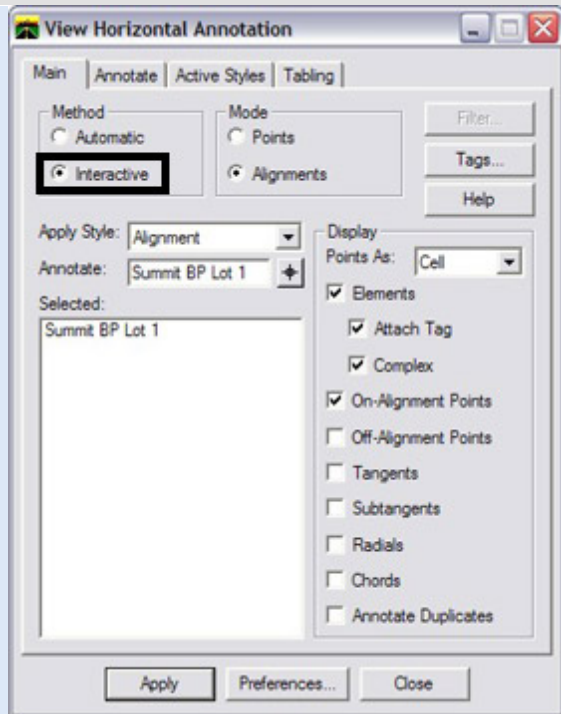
View Horizontal Annotation

Main | Annotate | Active Styles | Tabling

Method
Automatic
Interactive

Mode
Points
Alignments

Filter...
Tags...
Help

Apply Style: Alignment
Annotate: Summit BP Lot 1
Selected:
Summit BP Lot 1

Display
Points As: Cell
Elements
Attach Tag
Complex
On-Alignment Points
Off-Alignment Points
Tangents
Subtangents
Radials
Chords
Annotate Duplicates

Apply
Preferences...
Close